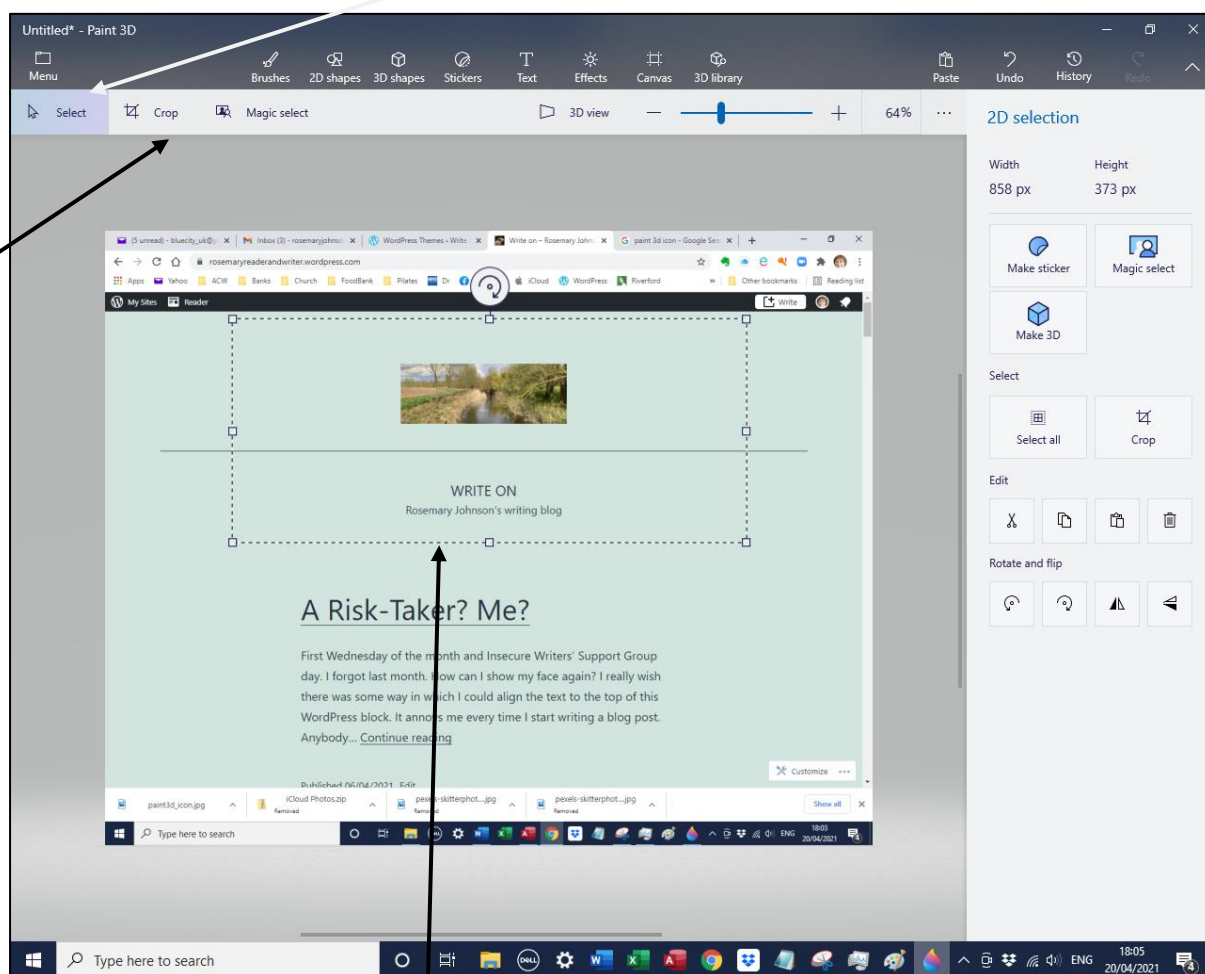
Untitled* - Paint 3D

Menu
Brushes 2D shapes 3D shapes Stickers Text Effects Canvas 3D library
Paste Undo History Redo

Select Crop Magic select
3D view
64%
...

2D selection
Width 858 px
Height 373 px
Make sticker
Magic select
Make 3D
Select
Select all
Crop
Edit
Rotate and flip

(5 unread) - bluecity_uk@y ×
M Inbox (3) - rosemaryjohnso ×
WordPress Themes › Write ×
Write on – Rosemary Johns ×
G paint 3d icon - Google Sea ×
+
rosemaryreaderandwriter.wordpress.com
Apps Yahoo ACW Banks Church FoodBank Pilates Dr iCloud WordPress Riverford
» Other bookmarks Reading list
My Sites Reader
Write

WRITE ON
Rosemary Johnson's writing blog

A Risk-Taker? Me?

First Wednesday of the month and Insecure Writers' Support Group day. I forgot last month. How can I show my face again? I really wish there was some way in which I could align the text to the top of this WordPress block. It annoys me every time I start writing a blog post. Anybody... Continue reading

Customize ...
Published 06/04/2021 Edit

paint3d_icon.jpg
iCloud Photos.zip Removed
pexels-skitterphot....jpg Removed
pexels-skitterphot....jpg
Show all ×

Type here to search
ENG 18:03 20/04/2021

Type here to search
ENG 18:05 20/04/2021